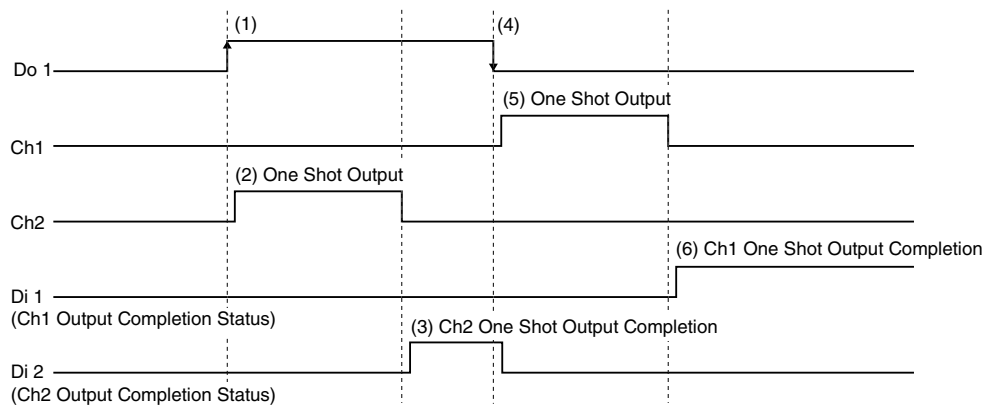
(1)

(4)

Do 1

(5) One Shot Output

Ch1

(2) One Shot Output

Ch2

(6) Ch1 One Shot Output Completion

Di 1
(Ch1 Output Completion Status)

(3) Ch2 One Shot Output Completion

Di 2
(Ch2 Output Completion Status)